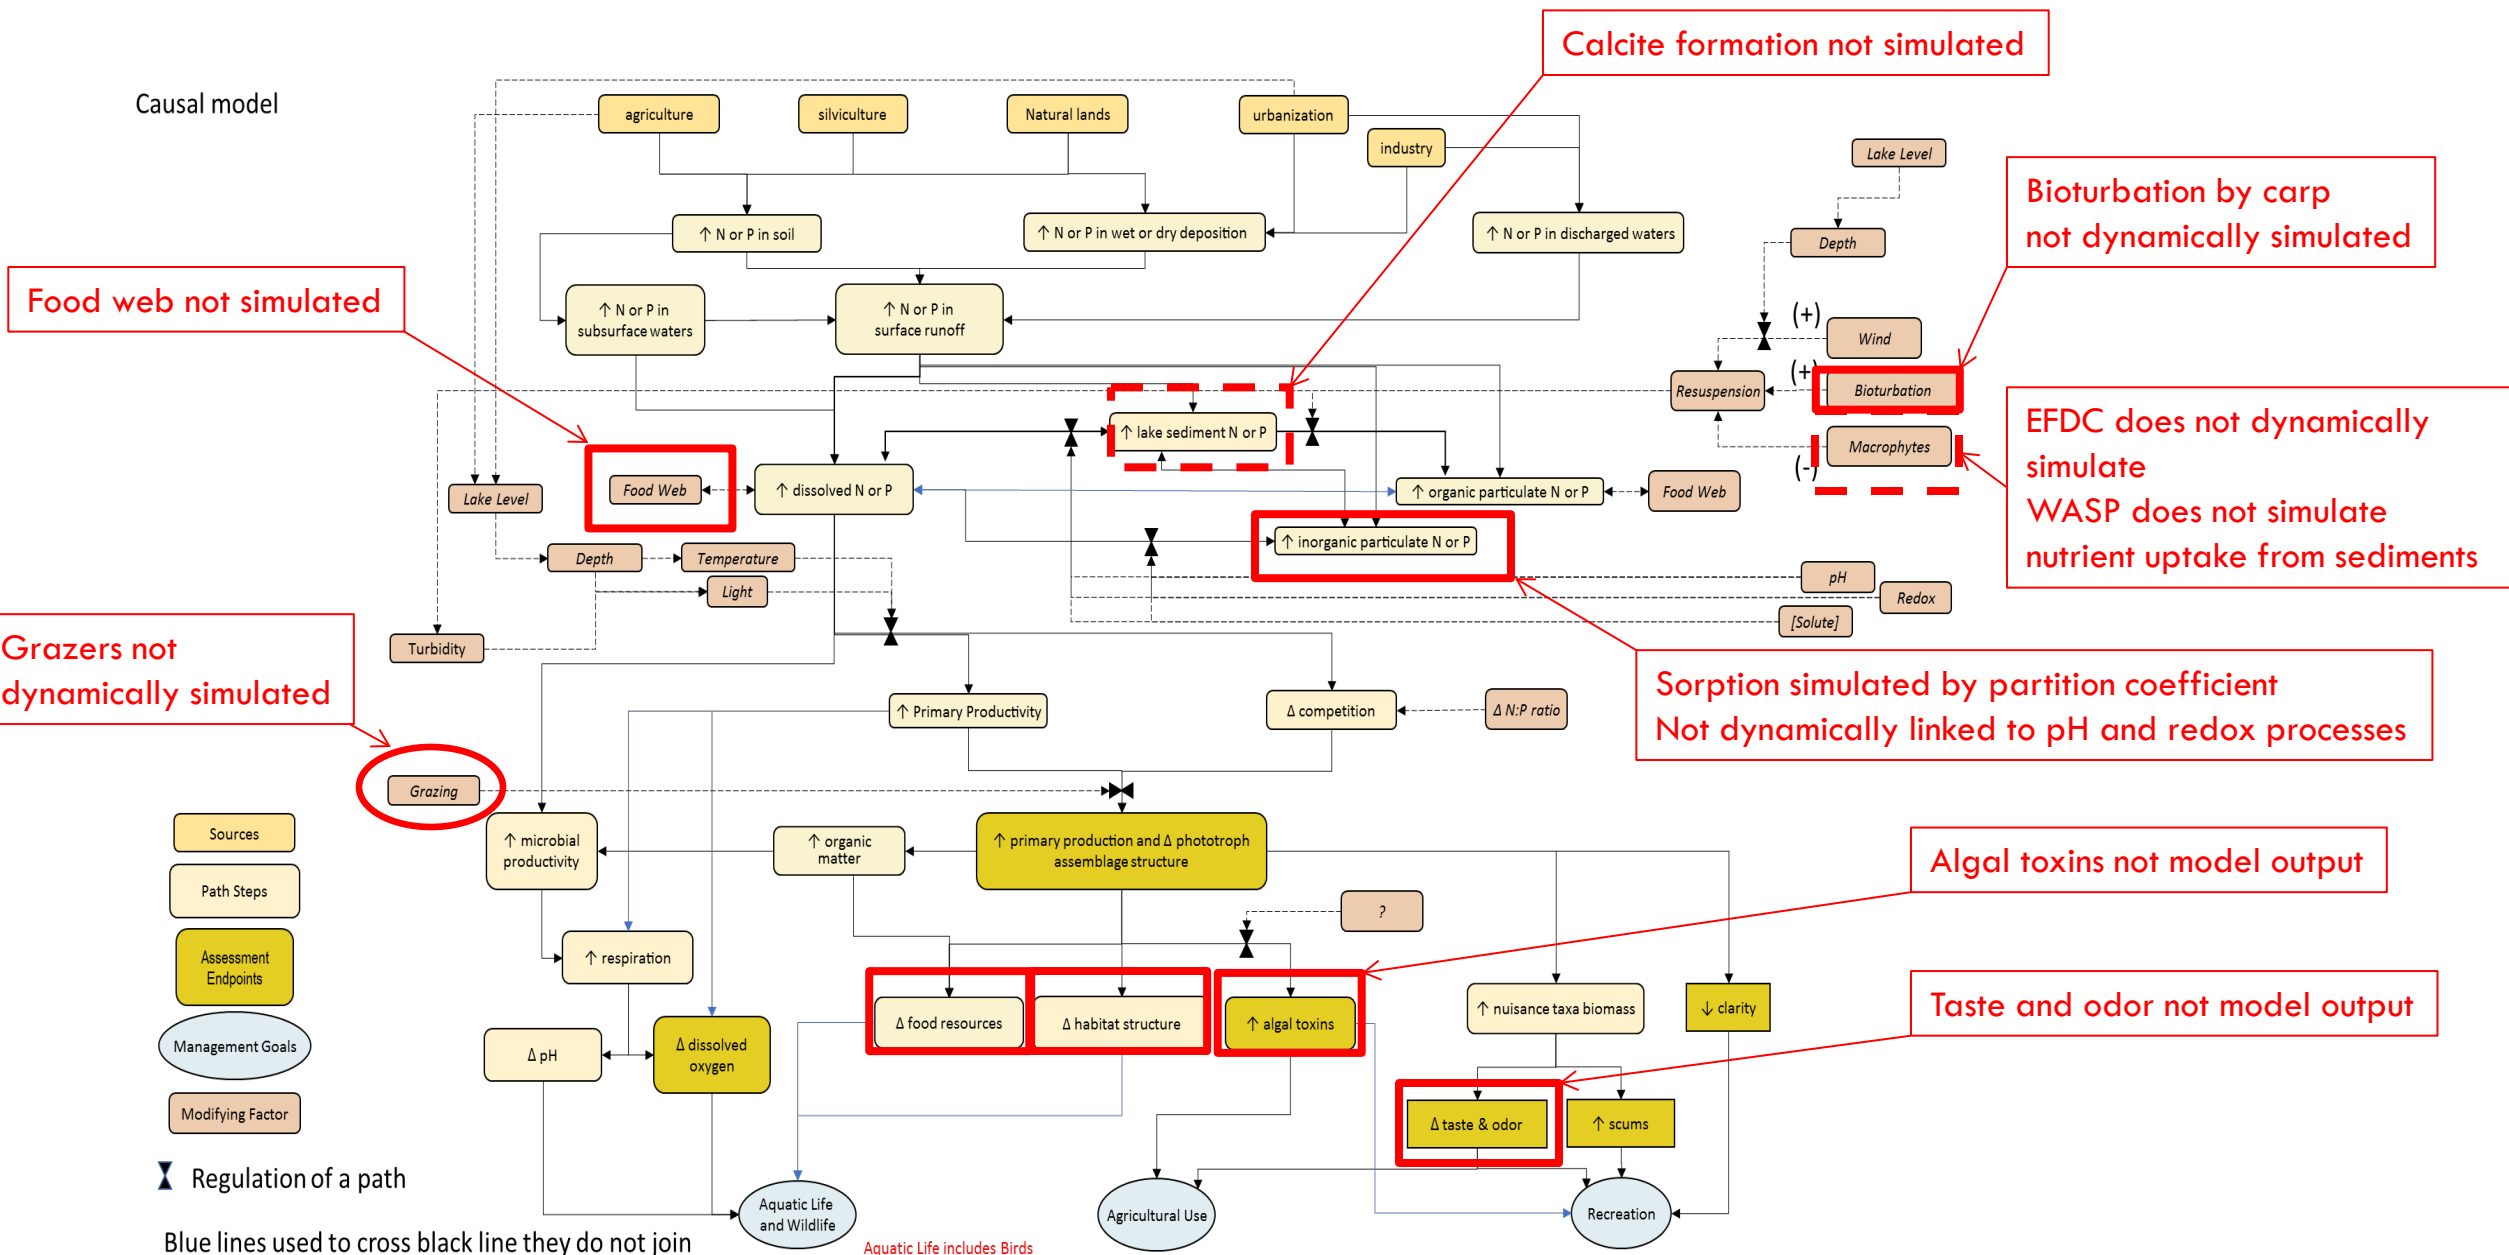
Causal model

Calcite formation not simulated

agriculture
silviculture
Natural lands
urbanization
industry
Lake Level
Bioturbation by carp not dynamically simulated

↑ N or P in soil
↑ N or P in wet or dry deposition
↑ N or P in discharged waters
Depth

Food web not simulated

↑ N or P in subsurface waters
↑ N or P in surface runoff
(+)
Wind
(+)
Resuspension
Bioturbation
EFDC does not dynamically simulate
WASP does not simulate nutrient uptake from sediments

↑ lake sediment N or P
Macrophytes
(-)
Lake Level
Food Web
↑ dissolved N or P
↑ organic particulate N or P
Food Web
↑ inorganic particulate N or P
Depth
Temperature
Light
pH
Redox
[Solute]
Turbidity

Grazers not dynamically simulated

Sorption simulated by partition coefficient
Not dynamically linked to pH and redox processes

↑ Primary Productivity
Δ competition
Δ N:P ratio
Grazing
Sources
↑ microbial productivity
↑ organic matter
↑ primary production and Δ phototroph assemblage structure
Algal toxins not model output
Path Steps
?
Assessment Endpoints
↑ respiration
Δ food resources
Δ habitat structure
↑ algal toxins
↑ nuisance taxa biomass
↓ clarity
Taste and odor not model output
Management Goals
Δ pH
Δ dissolved oxygen
Modifying Factor
Δ taste & odor
↑ scums
Regulation of a path
Aquatic Life and Wildlife
Agricultural Use
Recreation
Blue lines used to cross black line they do not join
Aquatic Life includes Birds